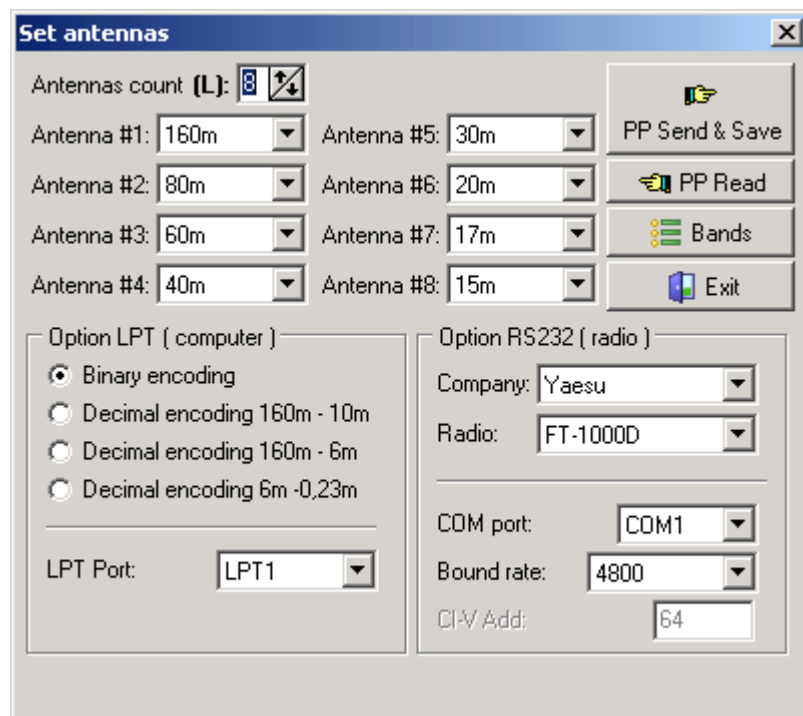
Set antennas

Antennas count (L): 8

Antenna #1: 160m
Antenna #2: 80m
Antenna #3: 60m
Antenna #4: 40m

Antenna #5: 30m
Antenna #6: 20m
Antenna #7: 17m
Antenna #8: 15m

PP Send & Save
PP Read
Bands
Exit

Option LPT ( computer )
Binary encoding
Decimal encoding 160m - 10m
Decimal encoding 160m - 6m
Decimal encoding 6m -0,23m

LPT Port: LPT1

Option RS232 ( radio )
Company: Yaesu
Radio: FT-1000D

COM port: COM1
Bound rate: 4800
CI-V Add: 64